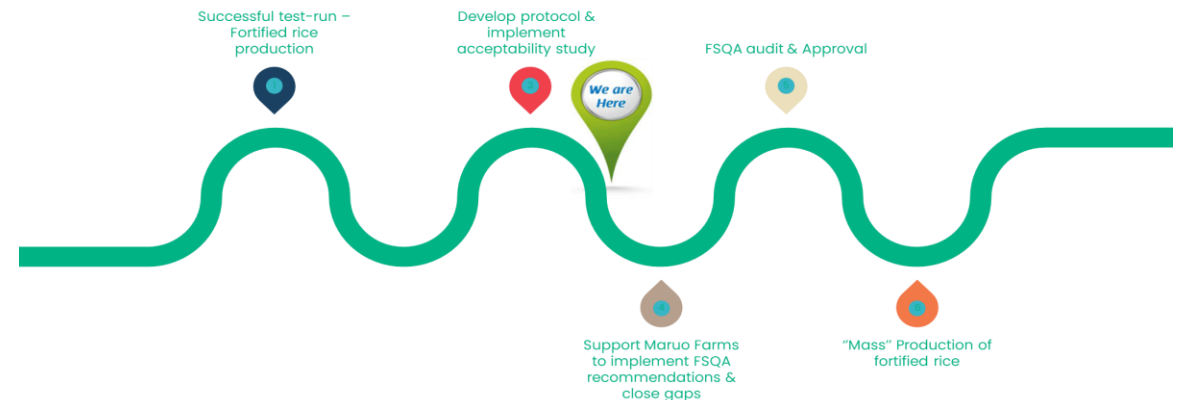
Successful test-run – Fortified rice production

Develop protocol & implement acceptability study

We are Here

FSQA audit & Approval

Support Maruo Farms to implement FSQA recommendations & close gaps

"Mass" Production of fortified rice